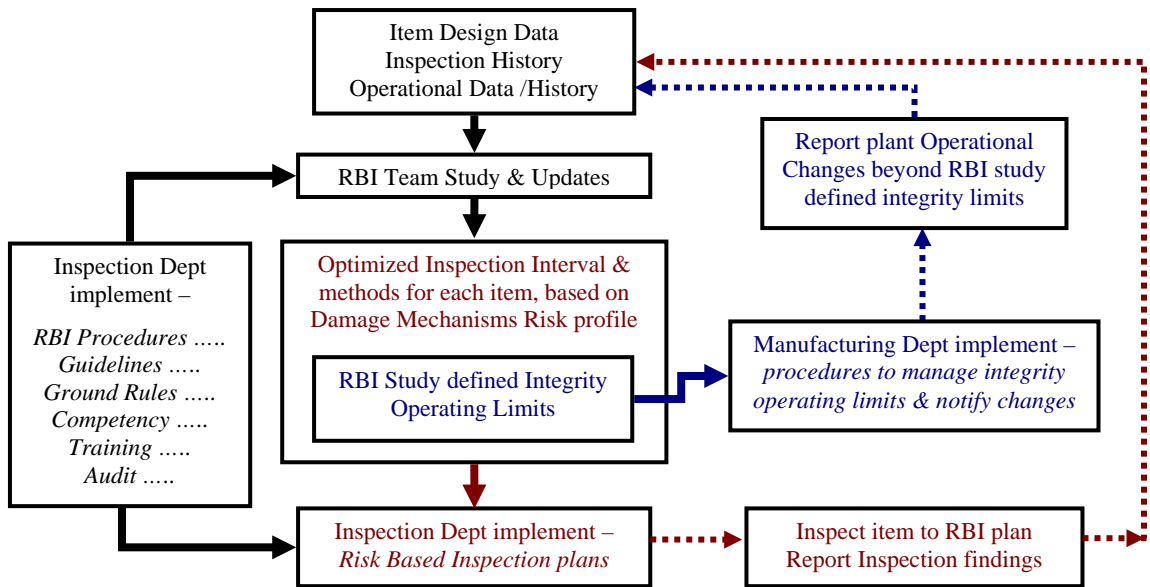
Item Design Data
Inspection History
Operational Data /History

RBI Team Study & Updates

Report plant Operational Changes beyond RBI study defined integrity limits

Inspection Dept implement –

RBI Procedures …..
Guidelines …..
Ground Rules …..
Competency …..
Training …..
Audit …..

Optimized Inspection Interval & methods for each item, based on Damage Mechanisms Risk profile

RBI Study defined Integrity Operating Limits

Manufacturing Dept implement –
procedures to manage integrity operating limits & notify changes

Inspection Dept implement –
Risk Based Inspection plans

Inspect item to RBI plan
Report Inspection findings